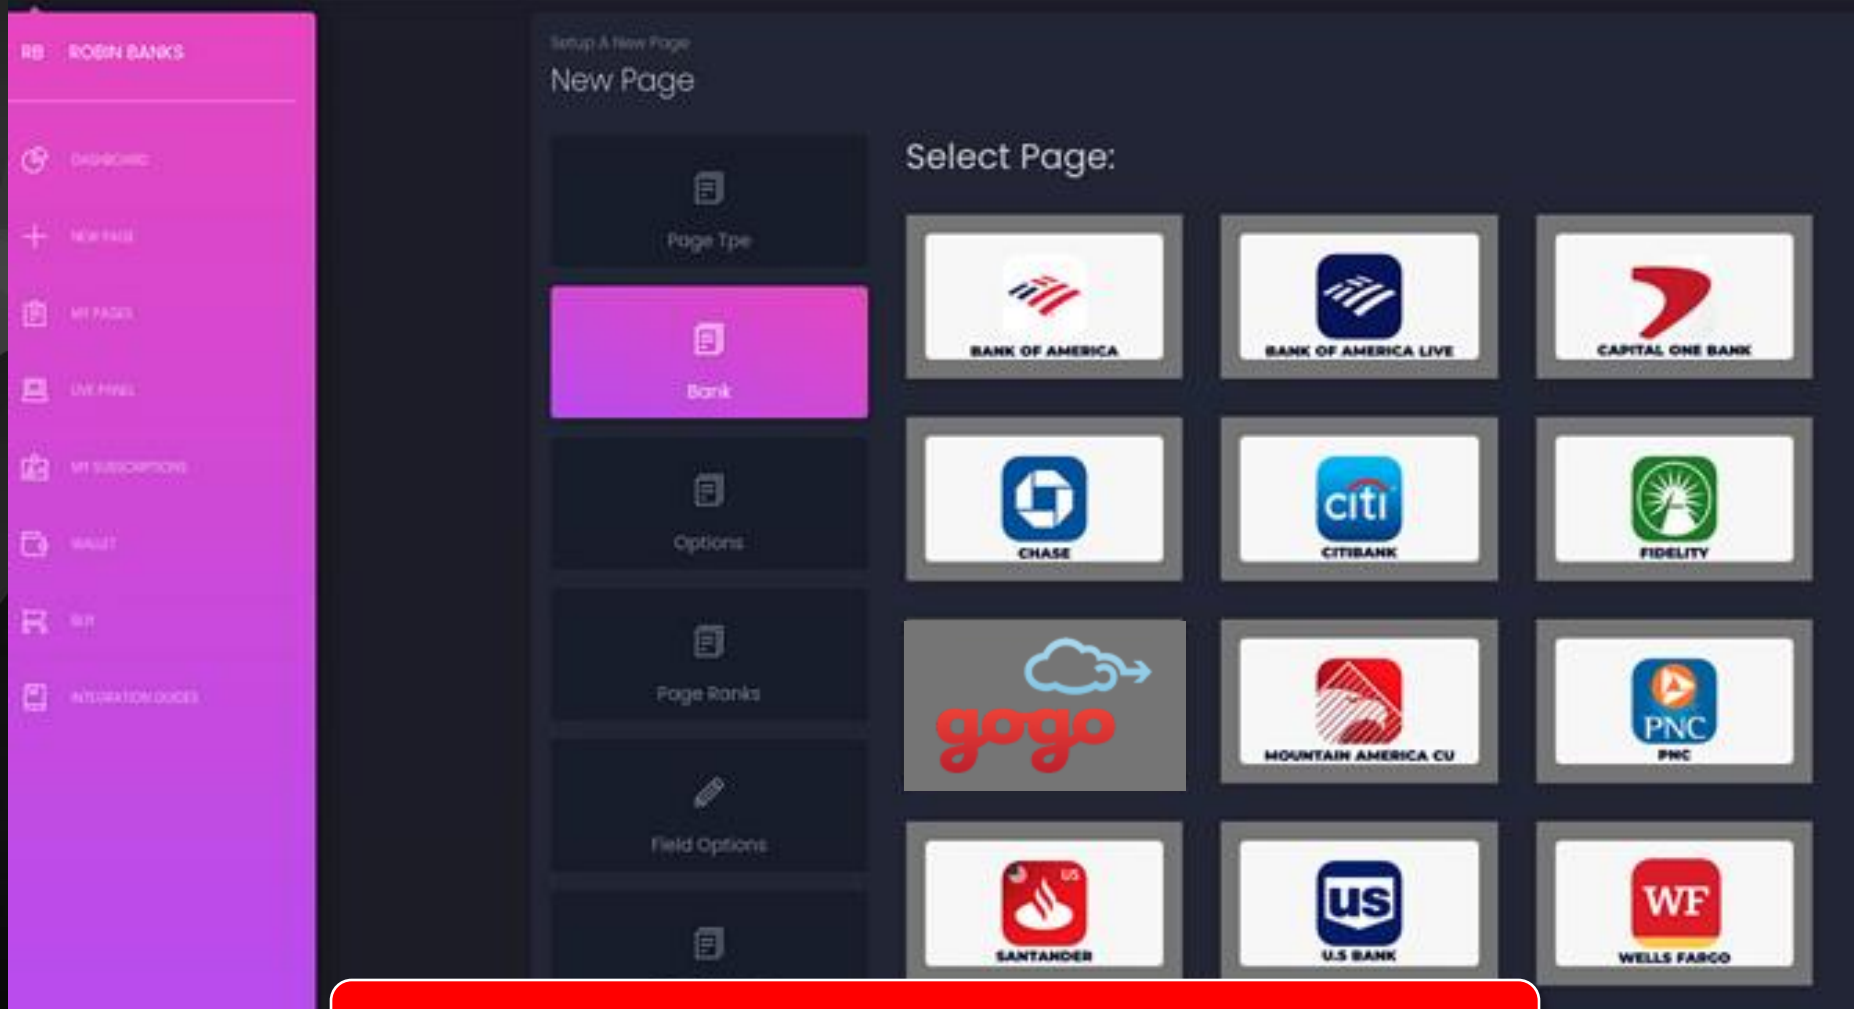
RB ROBIN BANKS

DASHBOARD

NEW PAGE

MY PAGES

LIVE PANEL

MY SUBSCRIPTIONS

WALLET

BUY

INTEGRATION GUIDES

Setup A New Page

New Page

Page Tpe

Bank

Options

Page Ranks

Field Options

Select Page:

BANK OF AMERICA

BANK OF AMERICA LIVE

CAPITAL ONE BANK

CHASE

citi

CITIBANK

FIDELITY

gogo

MOUNTAIN AMERICA CU

PNC

PNC

US

SANTANDER

us

U.S BANK

WF

WELLS FARGO